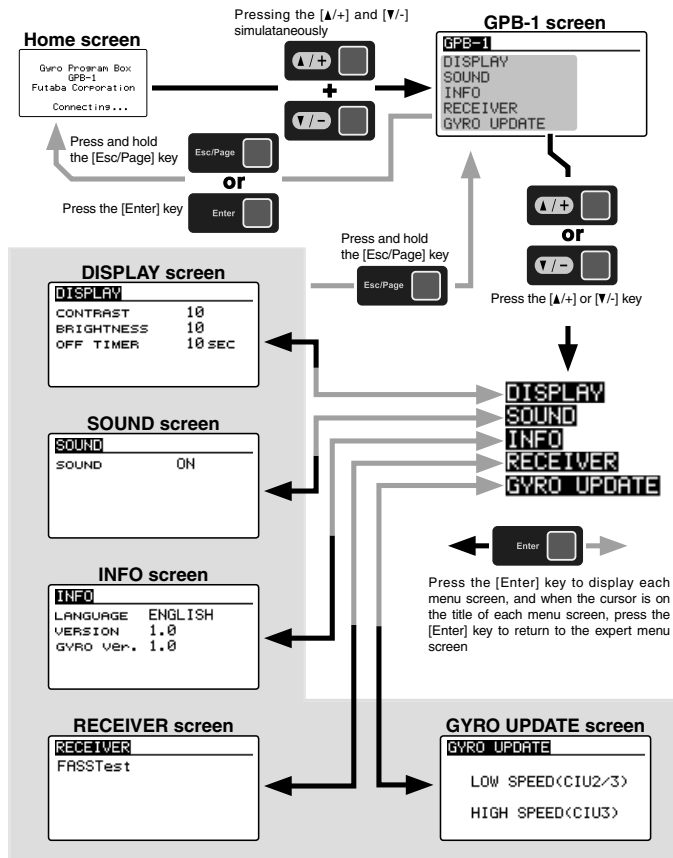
Home screen

Gyro Program Box
GPB-1
Futaba Corporation

Connecting...

Pressing the [▲/+] and [▼/-] simulataneously

▲/+

+

▼/-

GPB-1 screen

GPB-1
DISPLAY
SOUND
INFO
RECEIVER
GYRO UPDATE

Press and hold the [Esc/Page] key

Esc/Page

or

Press the [Enter] key

Enter

▲/+

or

▼/-

Press the [▲/+] or [▼/-] key

Press and hold the [Esc/Page] key

Esc/Page

DISPLAY screen

DISPLAY
CONTRAST 10
BRIGHTNESS 10
OFF TIMER 10 SEC

SOUND screen

SOUND
SOUND ON

INFO screen

INFO
LANGUAGE ENGLISH
VERSION 1.0
GYRO Ver. 1.0

DISPLAY
SOUND
INFO
RECEIVER
GYRO UPDATE

Enter

Press the [Enter] key to display each menu screen, and when the cursor is on the title of each menu screen, press the [Enter] key to return to the expert menu screen

RECEIVER screen

RECEIVER
FASSTest

GYRO UPDATE screen

GYRO UPDATE

LOW SPEED(CIU2/3)

HIGH SPEED(CIU3)